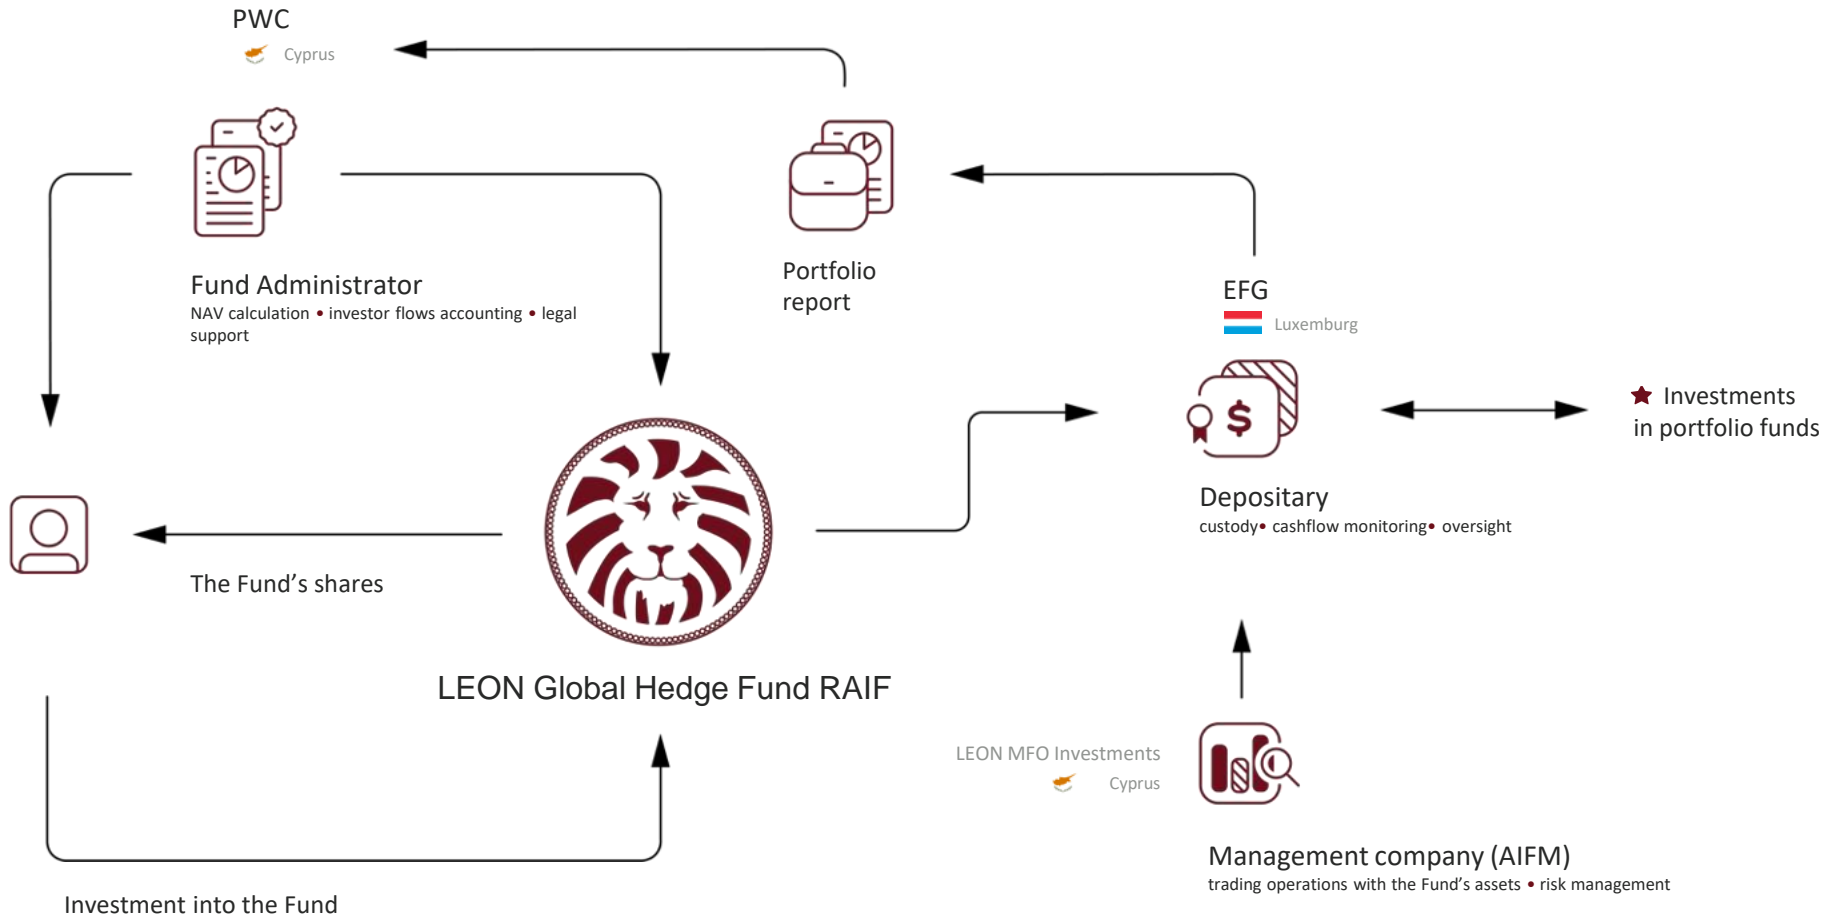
PWC
Cyprus

Portfolio report

Fund Administrator
NAV calculation • investor flows accounting • legal support

EFG
Luxemburg

Investments in portfolio funds

Depositary
custody• cashflow monitoring• oversight

The Fund’s shares

LEON Global Hedge Fund RAIF

LEON MFO Investments
Cyprus

Management company (AIFM)
trading operations with the Fund’s assets • risk management

Investment into the Fund